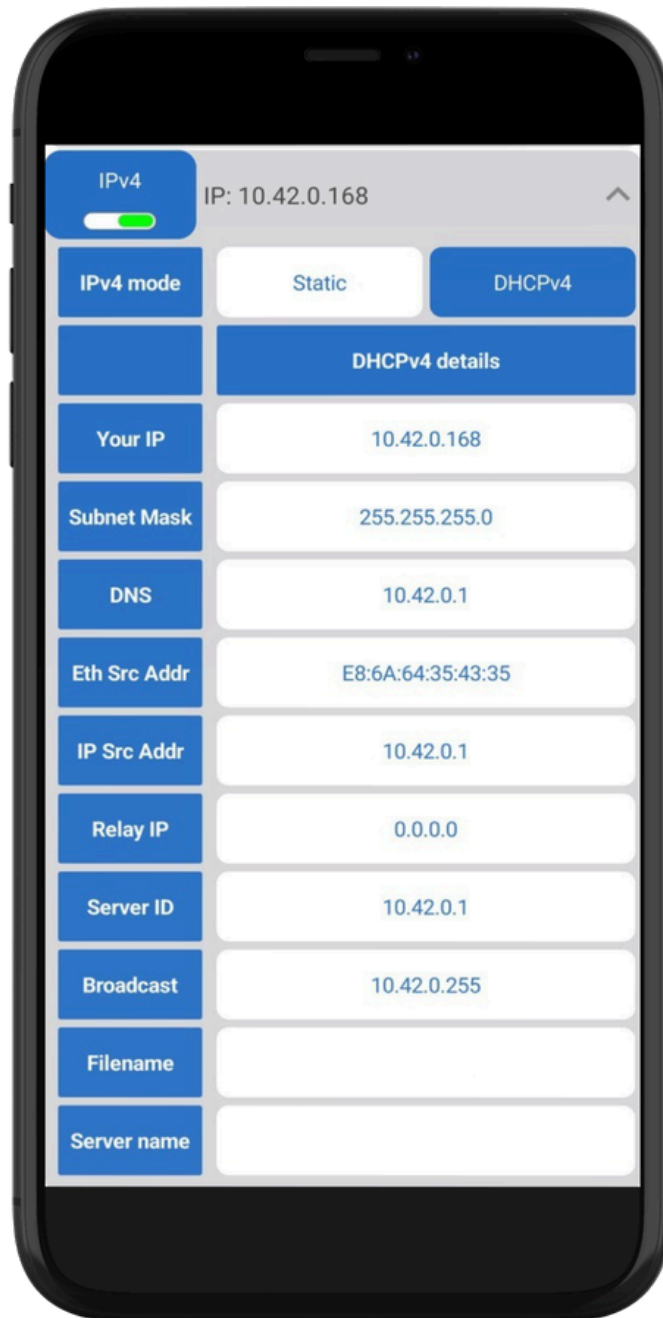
IPv4

IP: 10.42.0.168

| IPv4 mode | Static | DHCPv4 |
|---|---|---|
| | DHCPv4 details | |
| Your IP | 10.42.0.168 | |
| Subnet Mask | 255.255.255.0 | |
| DNS | 10.42.0.1 | |
| Eth Src Addr | E8:6A:64:35:43:35 | |
| IP Src Addr | 10.42.0.1 | |
| Relay IP | 0.0.0.0 | |
| Server ID | 10.42.0.1 | |
| Broadcast | 10.42.0.255 | |
| Filename | | |
| Server name | | |